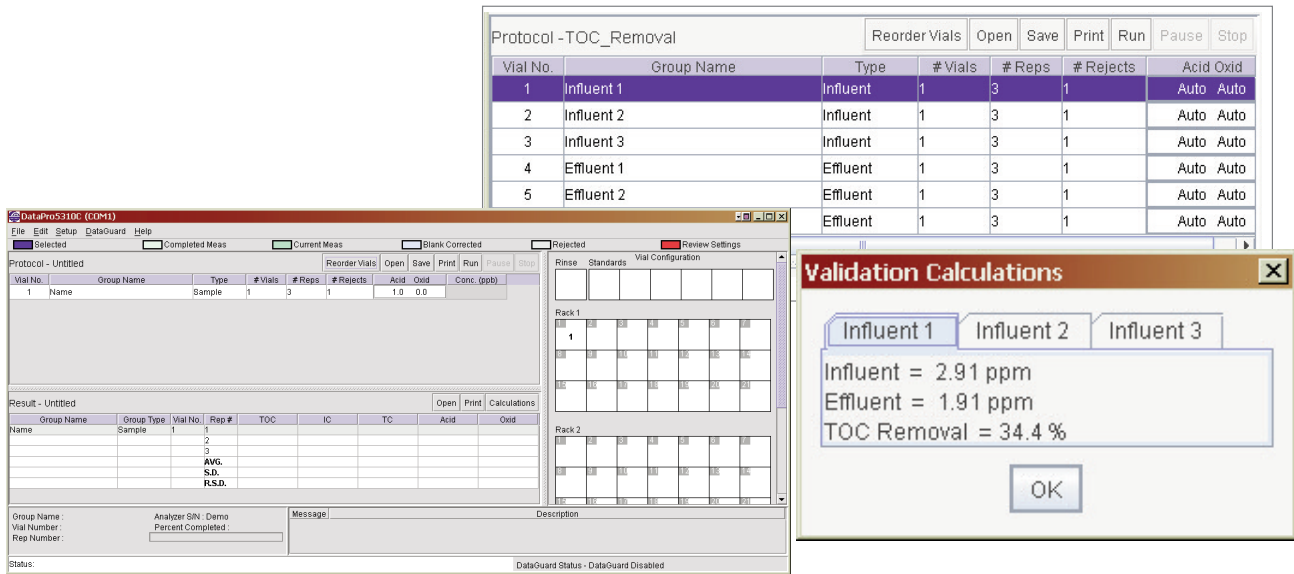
Protocol -TOC_Removal

Reorder Vials Open Save Print Run Pause Stop

| Vial No. | Group Name | Type | # Vials | # Reps | # Rejects | Acid Oxid |
|---|---|---|---|---|---|---|
| 1 | Influent 1 | Influent | 1 | 3 | 1 | Auto Auto |
| 2 | Influent 2 | Influent | 1 | 3 | 1 | Auto Auto |
| 3 | Influent 3 | Influent | 1 | 3 | 1 | Auto Auto |
| 4 | Effluent 1 | Effluent | 1 | 3 | 1 | Auto Auto |
| 5 | Effluent 2 | Effluent | 1 | 3 | 1 | Auto Auto |
|  |  | Effluent | 1 | 3 | 1 | Auto Auto |

DataPro5310C (COM1)

File Edit Setup DataGuard Help

Selected Completed Meas Current Meas Blank Corrected Rejected Review Settings

Protocol - Untitled

Reorder Vials Open Save Print Run Pause Stop

| Vial No. | Group Name | Type | # Vials | # Reps | # Rejects | Acid | Oxid | Conc. (ppb) |
|---|---|---|---|---|---|---|---|---|
| 1 | Name | Sample | 1 | 3 | 1 | 1.0 | 0.0 |  |

Rinse Standards Vial Configuration

Rack 1

1

Rack 2

Result - Untitled

Open Print Calculations

| Group Name | Group Type | Vial No. | Rep # | TOC | IC | TC | Acid | Oxid |
|---|---|---|---|---|---|---|---|---|
| Name | Sample | 1 | 1 |  |  |  |  |  |
|  |  |  | 2 |  |  |  |  |  |
|  |  |  | 3 |  |  |  |  |  |
|  |  |  | AVG. |  |  |  |  |  |
|  |  |  | S.D. |  |  |  |  |  |
|  |  |  | R.S.D. |  |  |  |  |  |

Group Name : Analyzer S/N : Demo
Vial Number : Percent Completed :
Rep Number :

Message Description

Status: DataGuard Status - DataGuard Disabled

Validation Calculations

Influent 1 Influent 2 Influent 3

Influent = 2.91 ppm
Effluent = 1.91 ppm
TOC Removal = 34.4 %

OK